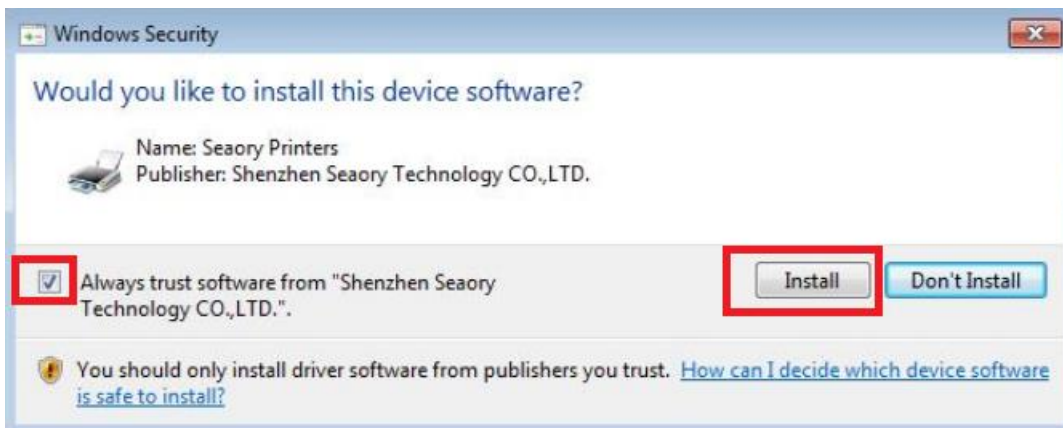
Windows Security

Would you like to install this device software?

Name: Seaory Printers
Publisher: Shenzhen Seaory Technology CO.,LTD.

Always trust software from "Shenzhen Seaory Technology CO.,LTD.".

Install

Don't Install

You should only install driver software from publishers you trust. How can I decide which device software is safe to install?